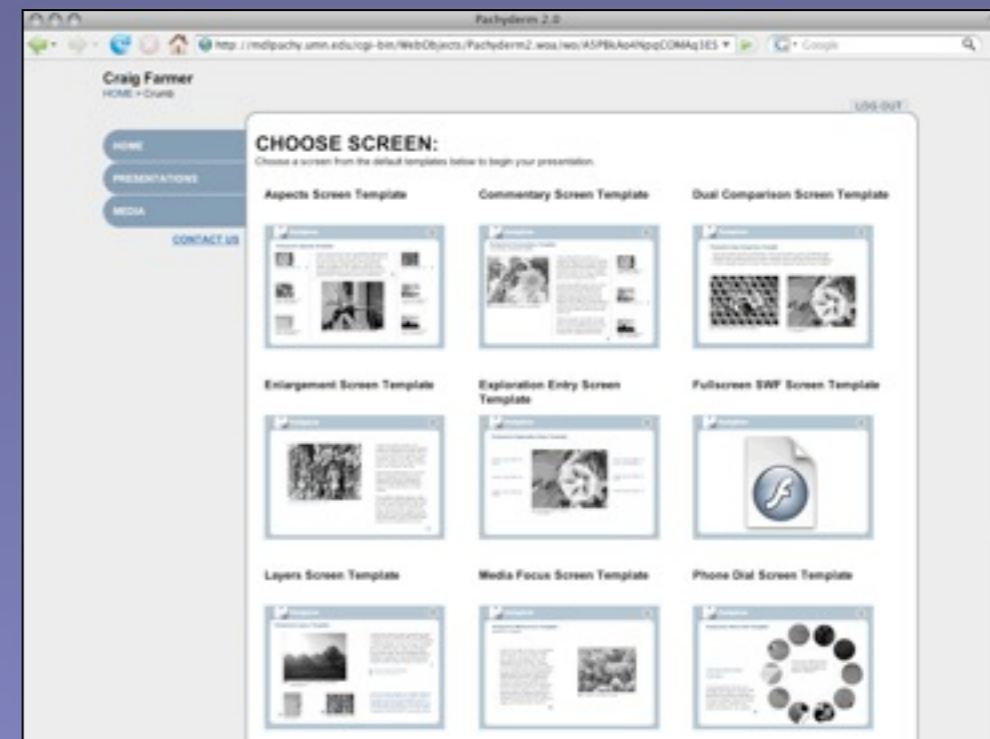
Pachyderm 2.0

http://mdlpachy.umn.edu/cgi-bin/WebObjects/Pachyderm2.woa/wo/A5PBkAo4NpqCOMAq3ES

Google

Craig Farmer
HOME > Crumb

LOG OUT

HOME
PRESENTATIONS
MEDIA
CONTACT US

CHOOSE SCREEN:
Choose a screen from the default templates below to begin your presentation.

Aspects Screen Template

Commentary Screen Template

Dual Comparison Screen Template

Enlargement Screen Template

Exploration Entry Screen Template

Fullscreen SWF Screen Template

Layers Screen Template

Media Focus Screen Template

Phone Dial Screen Template